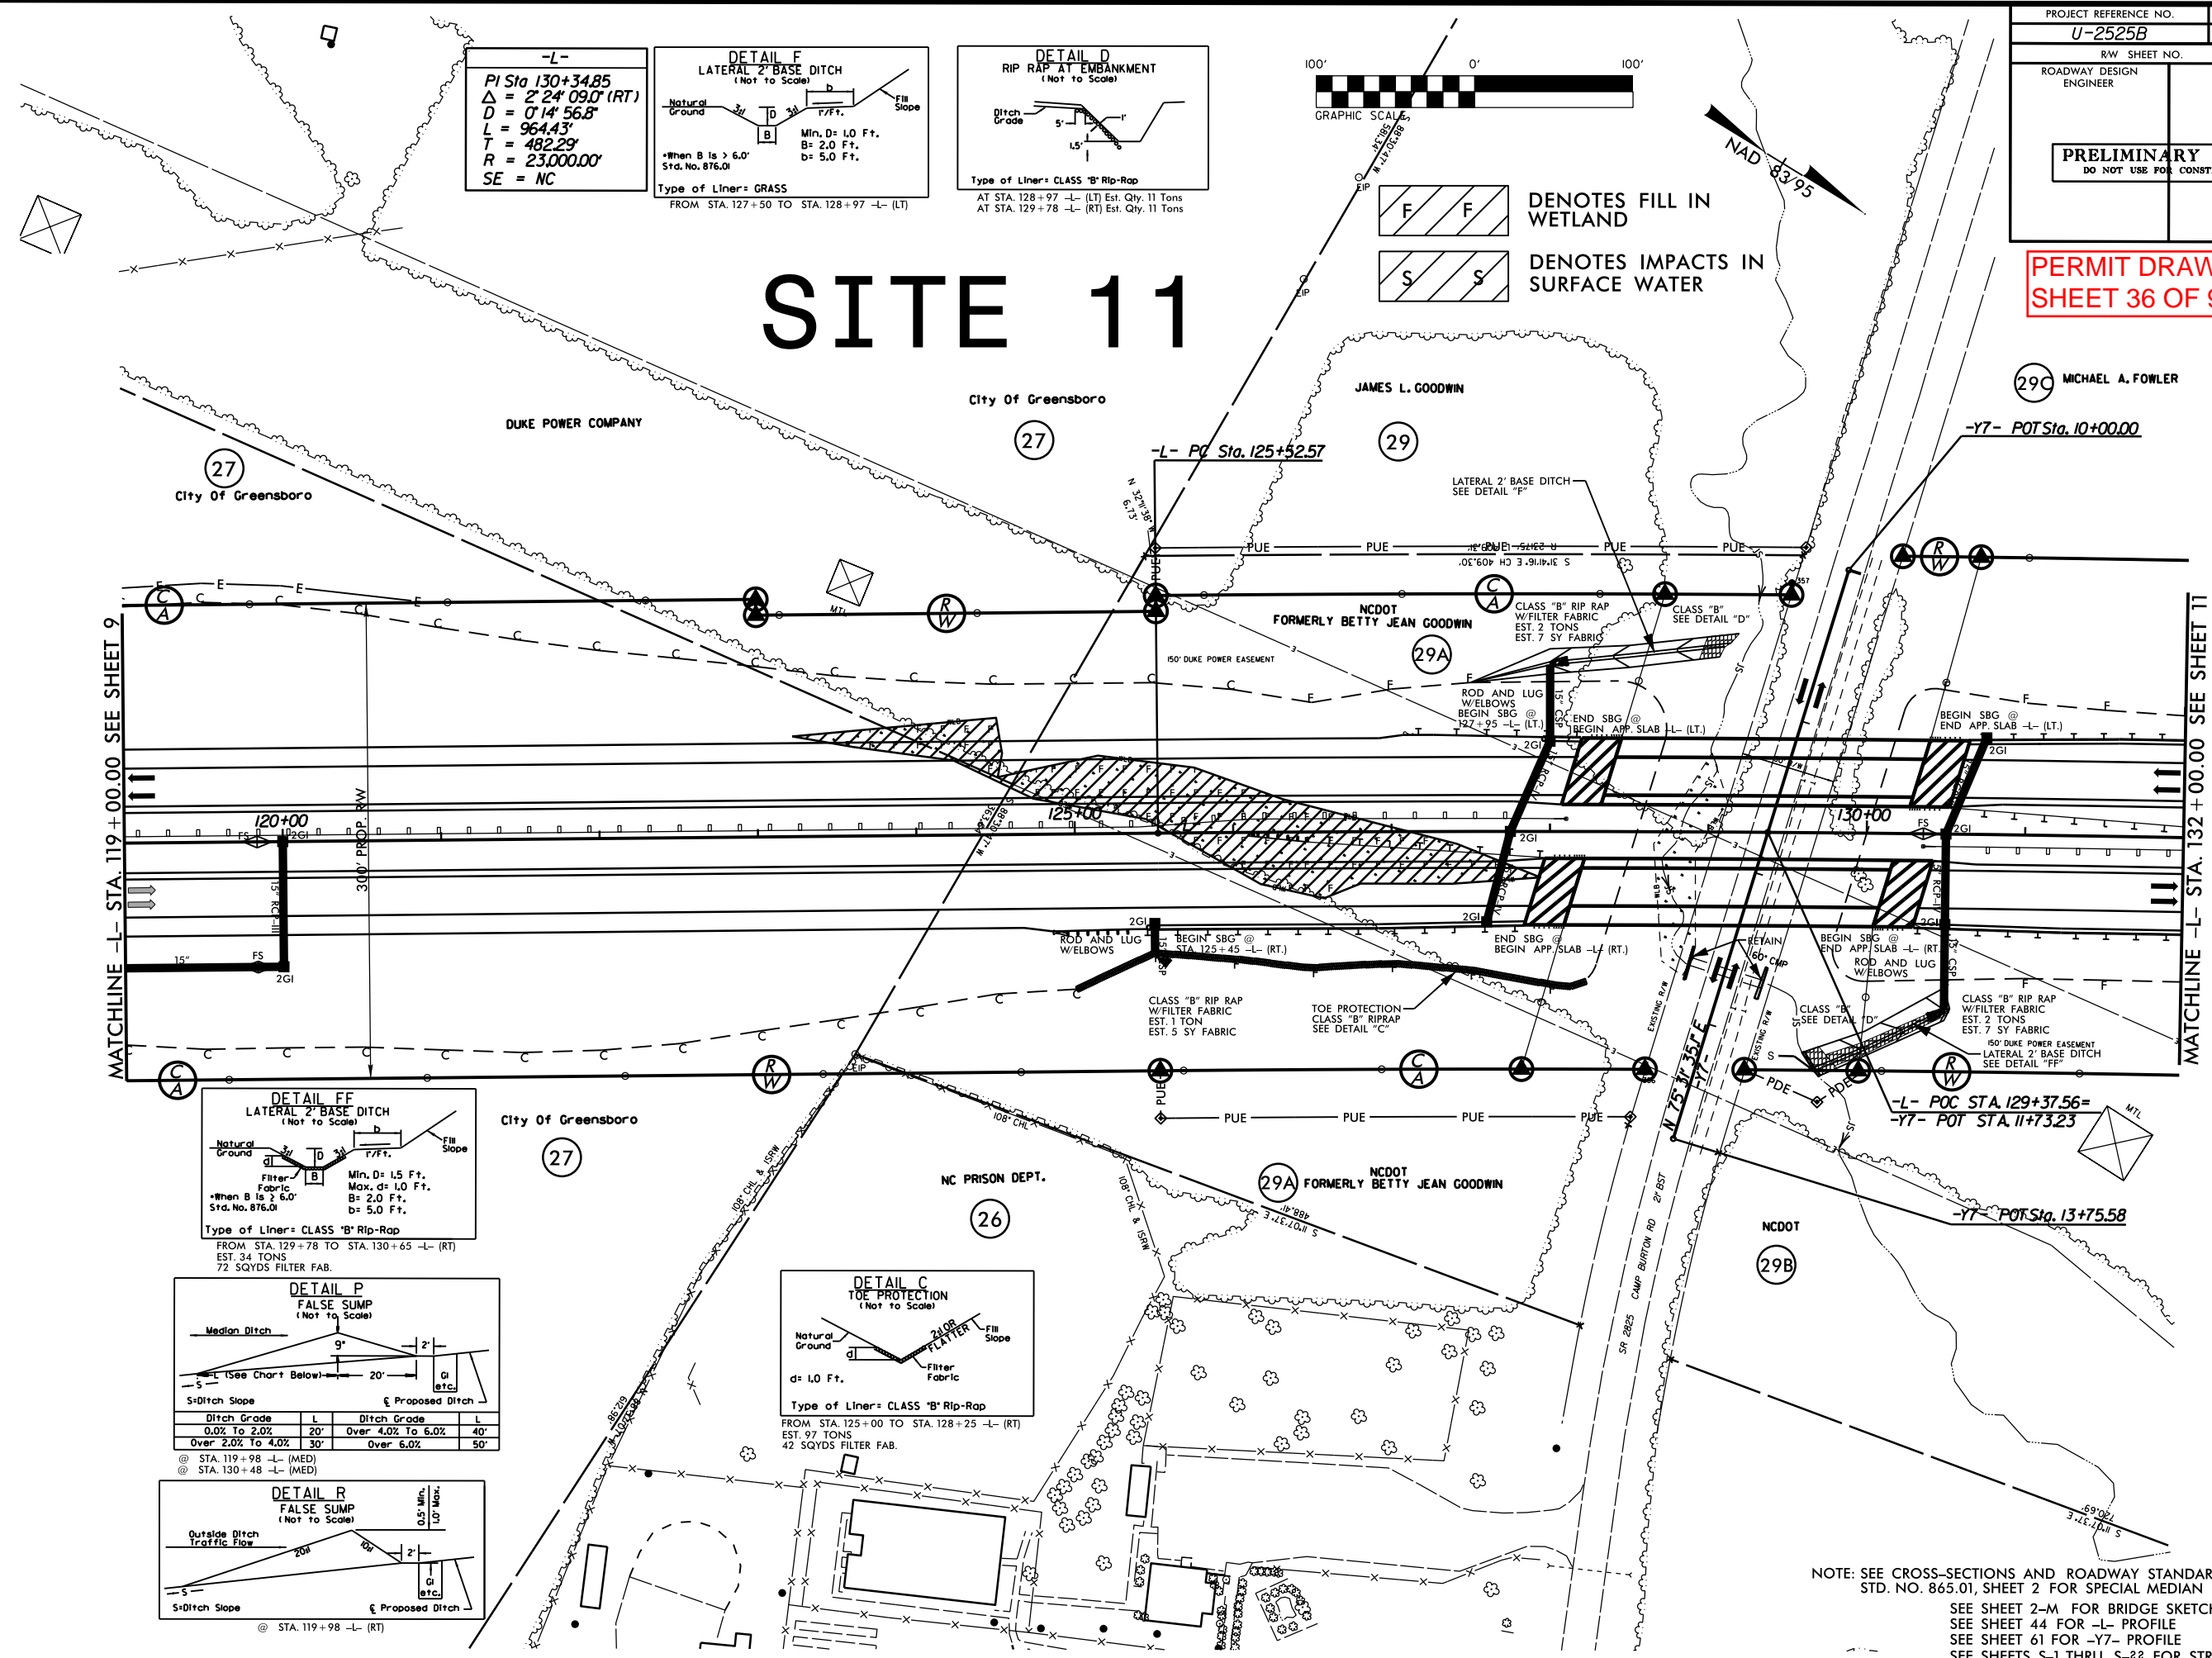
-L-
PI Sta 130+34.85
$\Delta$ = 2° 24' 09.0" (RT)
D = 0° 14' 56.8"
L = 964.43'
T = 482.29'
R = 23,000.00'
SE = NC

DETAIL F
LATERAL 2' BASE DITCH
(Not to Scale)
Natural Ground
Fill Slope
3:1
3:1
D
b
B
r/Ft.
Min. D= 1.0 Ft.
B= 2.0 Ft.
b= 5.0 Ft.
*When B is > 6.0'
Std. No. 876.01
Type of Liner= GRASS
FROM STA. 127+50 TO STA. 128+97 -L- (LT)

DETAIL D
RIP RAP AT EMBANKMENT
(Not to Scale)
Ditch Grade
5'
1'
1.5'
Type of Liner= CLASS "B" Rip-Rap
AT STA. 128+97 -L- (LT) Est. Qty. 11 Tons
AT STA. 129+78 -L- (RT) Est. Qty. 11 Tons

100' 0' 100'
GRAPHIC SCALE

NAD 83/95

PROJECT REFERENCE NO.
U-2525B
R/W SHEET NO.
ROADWAY DESIGN ENGINEER
PRELIMINARY
DO NOT USE FOR CONST

PERMIT DRAW
SHEET 36 OF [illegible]

DENOTES FILL IN WETLAND
DENOTES IMPACTS IN SURFACE WATER

SITE 11

DUKE POWER COMPANY
27
City Of Greensboro
City Of Greensboro
27
-L- PC Sta. 125+52.57
JAMES L. GOODWIN
29
29C MICHAEL A. FOWLER
-Y7- POT Sta. 10+00.00
LATERAL 2' BASE DITCH SEE DETAIL "F"
NCDOT FORMERLY BETTY JEAN GOODWIN
29A
150' DUKE POWER EASEMENT
CLASS "B" RIP RAP W/FILTER FABRIC EST. 2 TONS EST. 7 SY FABRIC
CLASS "B" SEE DETAIL "D"
ROD AND LUG W/ELBOWS BEGIN SBG @ 127+95 -L- (LT.)
END SBG @ BEGIN APP. SLAB -L- (LT.)
BEGIN SBG @ END APP. SLAB -L- (LT.)
120+00
125+00
130+00
300' PROP. R/W
MATCHLINE -L- STA. 119+00.00 SEE SHEET 9
MATCHLINE -L- STA. 132+00.00 SEE SHEET 11
ROD AND LUG W/ELBOWS
BEGIN SBG @ STA. 125+45 -L- (RT.)
END SBG @ BEGIN APP. SLAB -L- (RT.)
BEGIN SBG @ END APP. SLAB -L- (RT.)
ROD AND LUG W/ELBOWS
RETAIN 60" CMP
CLASS "B" RIP RAP W/FILTER FABRIC EST. 1 TON EST. 5 SY FABRIC
TOE PROTECTION CLASS "B" RIPRAP SEE DETAIL "C"
CLASS "B" SEE DETAIL "D"
CLASS "B" RIP RAP W/FILTER FABRIC EST. 2 TONS EST. 7 SY FABRIC
150' DUKE POWER EASEMENT
LATERAL 2' BASE DITCH SEE DETAIL "FF"
-L- POC STA. 129+37.56=
-Y7- POT STA. 11+73.23
-Y7- POT Sta. 13+75.58
N 75° 31' 35.1" E
CAMP BURTON RD 21' BST SR 2825
NCDOT 29B
City Of Greensboro
27
NC PRISON DEPT.
26
29A NCDOT FORMERLY BETTY JEAN GOODWIN

DETAIL FF
LATERAL 2' BASE DITCH
(Not to Scale)
Natural Ground
Fill Slope
Filter Fabric
Min. D= 1.5 Ft.
Max. d= 1.0 Ft.
B= 2.0 Ft.
b= 5.0 Ft.
*When B is > 6.0'
Std. No. 876.01
Type of Liner= CLASS "B" Rip-Rap
FROM STA. 129+78 TO STA. 130+65 -L- (RT)
EST. 34 TONS
72 SQYDS FILTER FAB.

DETAIL P
FALSE SUMP
(Not to Scale)
Median Ditch
9"
2'
L (See Chart Below)
20'
S=Ditch Slope
℄ Proposed Ditch
| Ditch Grade | L | Ditch Grade | L |
|---|---|---|---|
| 0.0% To 2.0% | 20' | Over 4.0% To 6.0% | 40' |
| Over 2.0% To 4.0% | 30' | Over 6.0% | 50' |
@ STA. 119+98 -L- (MED)
@ STA. 130+48 -L- (MED)

DETAIL C
TOE PROTECTION
(Not to Scale)
Natural Ground
2:1 OR FLATTER
Fill Slope
Filter Fabric
d= 1.0 Ft.
Type of Liner= CLASS "B" Rip-Rap
FROM STA. 125+00 TO STA. 128+25 -L- (RT)
EST. 97 TONS
42 SQYDS FILTER FAB.

DETAIL R
FALSE SUMP
(Not to Scale)
Outside Ditch
Traffic Flow
20:1
10:1
2'
0.5' Min. 1.0' Max.
S=Ditch Slope
℄ Proposed Ditch
@ STA. 119+98 -L- (RT)

NOTE: SEE CROSS-SECTIONS AND ROADWAY STANDAR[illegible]
STD. NO. 865.01, SHEET 2 FOR SPECIAL MEDIAN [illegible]
SEE SHEET 2-M FOR BRIDGE SKETC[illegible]
SEE SHEET 44 FOR -L- PROFILE
SEE SHEET 61 FOR -Y7- PROFILE
SEE SHEETS S-1 THRU S-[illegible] FOR STR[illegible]